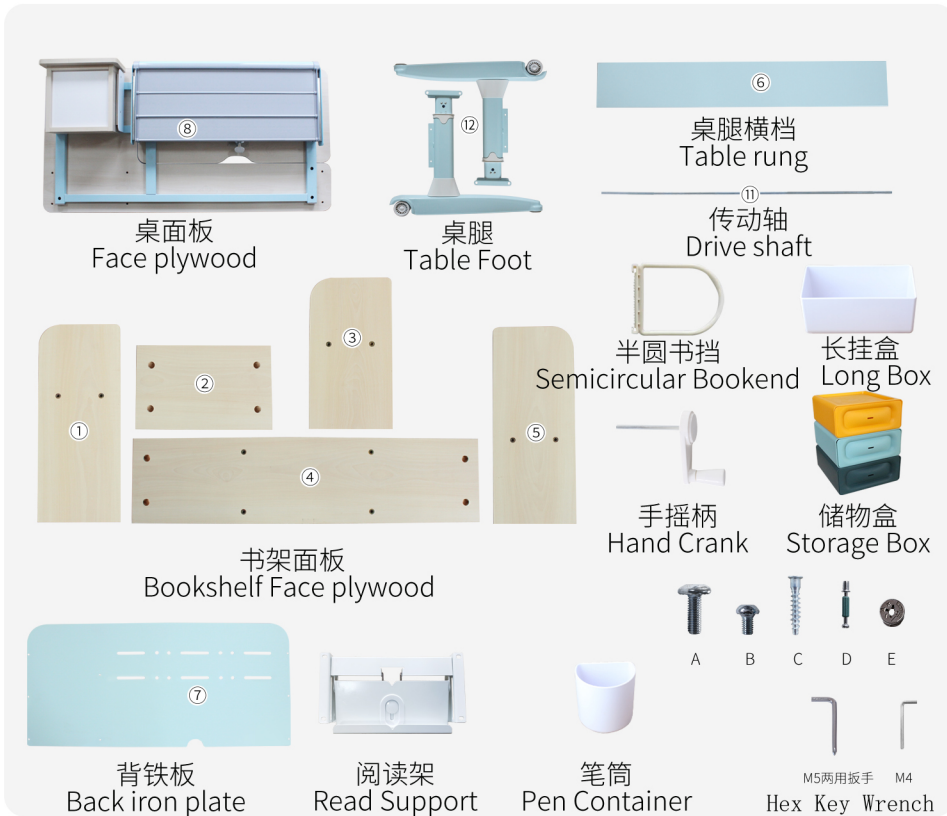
⑧
桌面板
Face plywood

⑫
桌腿
Table Foot

⑥
桌腿横档
Table rung

⑪
传动轴
Drive shaft

半圆书挡
Semicircular Bookend

长挂盒
Long Box

①
②
③
④
⑤
书架面板
Bookshelf Face plywood

手摇柄
Hand Crank

储物盒
Storage Box

A B C D E

⑦
背铁板
Back iron plate

阅读架
Read Support

笔筒
Pen Container

M5两用扳手 M4
Hex Key Wrench